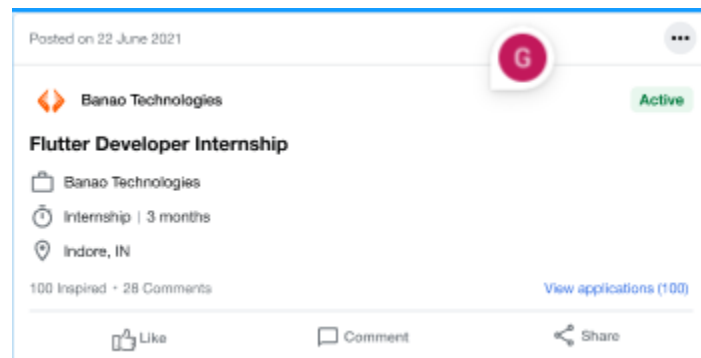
Posted on 22 June 2021

G

Banao Technologies

Active

Flutter Developer Internship

Banao Technologies

Internship | 3 months

Indore, IN

100 Inspired • 28 Comments

View applications (100)

Like

Comment

Share